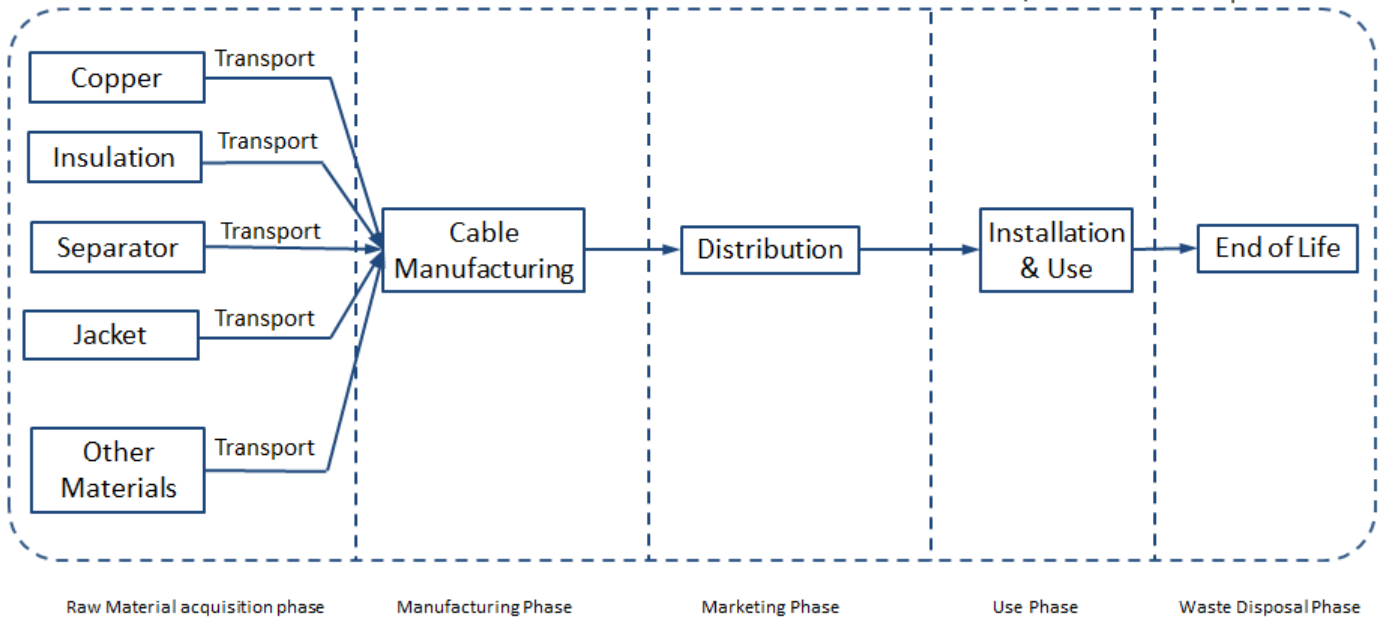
Copper
Transport
Insulation
Transport
Separator
Transport
Jacket
Transport
Other Materials
Transport
Cable Manufacturing
Distribution
Installation & Use
End of Life

Raw Material acquisition phase
Manufacturing Phase
Marketing Phase
Use Phase
Waste Disposal Phase